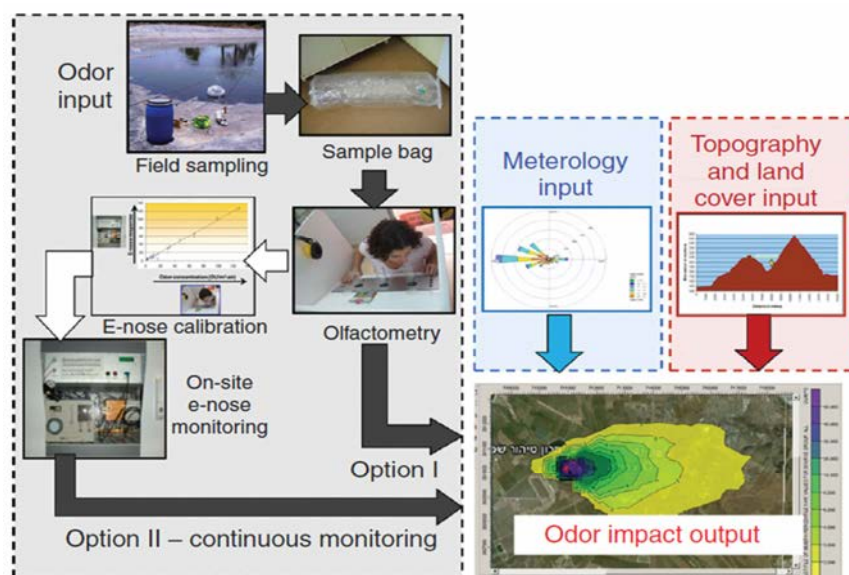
Odor input

Field sampling

Sample bag

Meterology input

Topography and land cover input

E-nose calibration

Olfactometry

On-site e-nose monitoring

Option I

Option II – continuous monitoring

Odor impact output